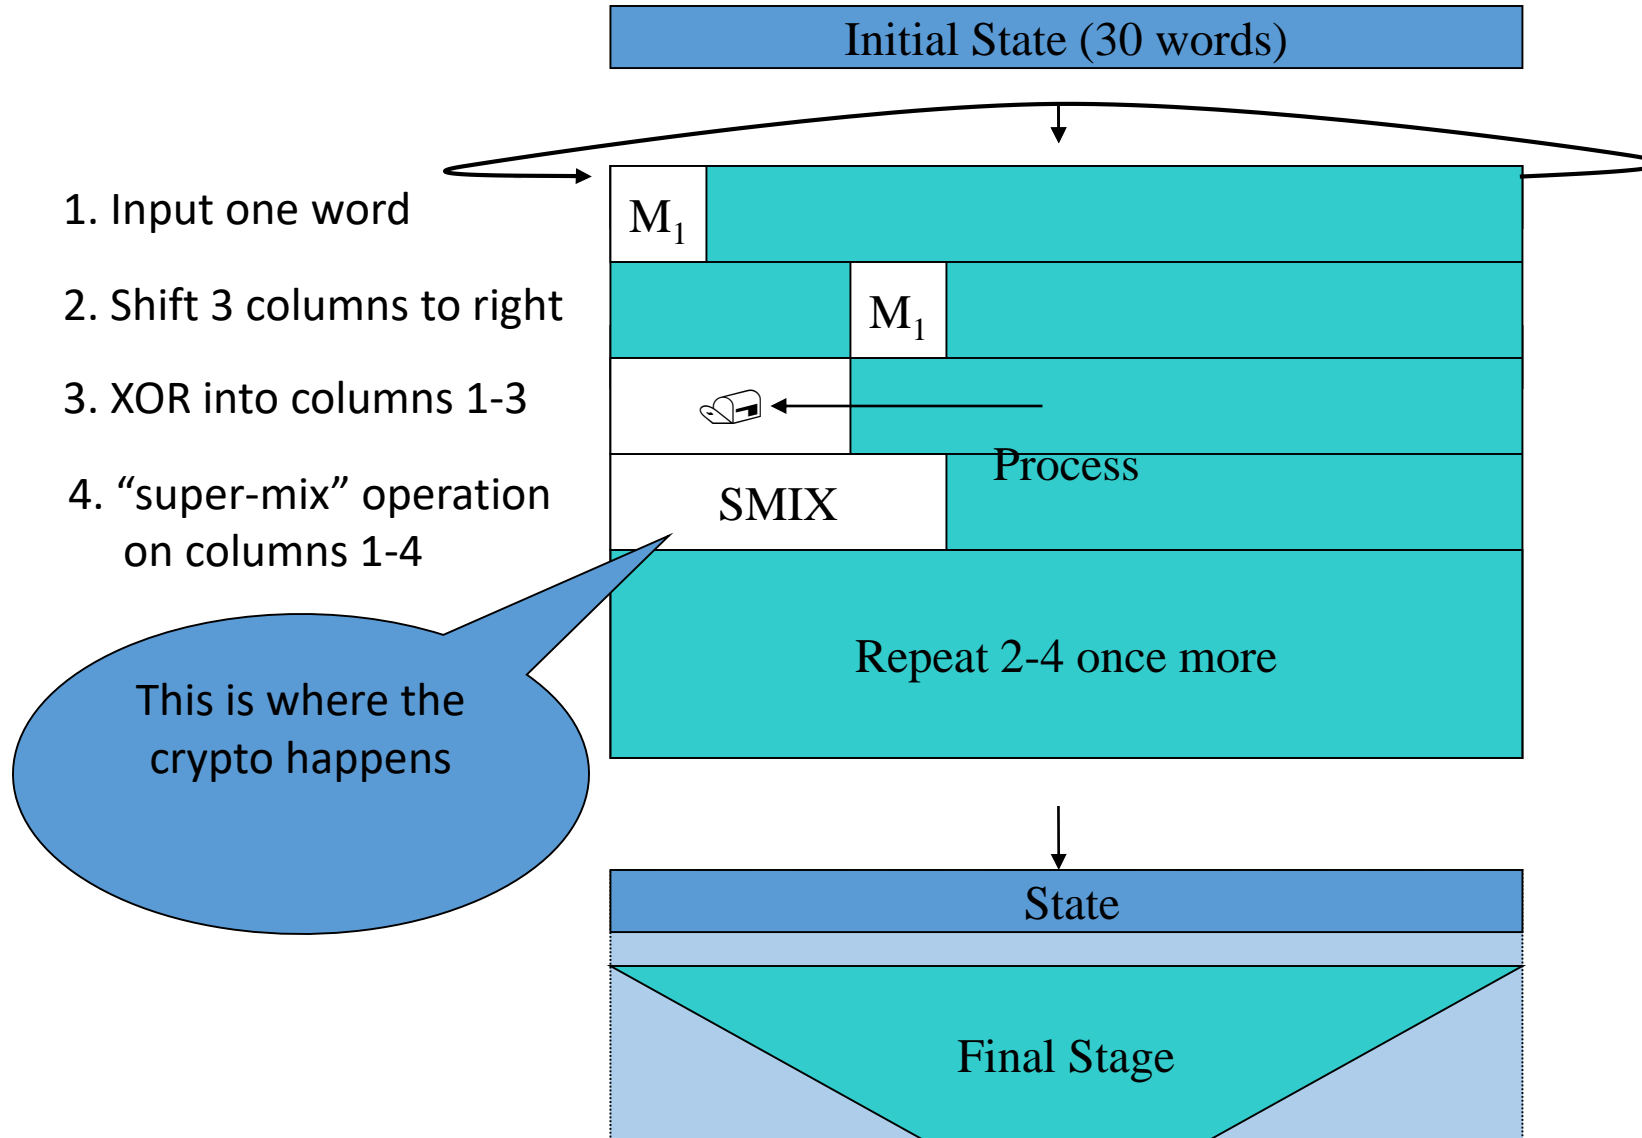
Initial State (30 words)

1. Input one word

2. Shift 3 columns to right

3. XOR into columns 1-3

4. “super-mix” operation on columns 1-4

$M_1$

$M_1$

Process

SMIX

Repeat 2-4 once more

This is where the crypto happens

State

Final Stage